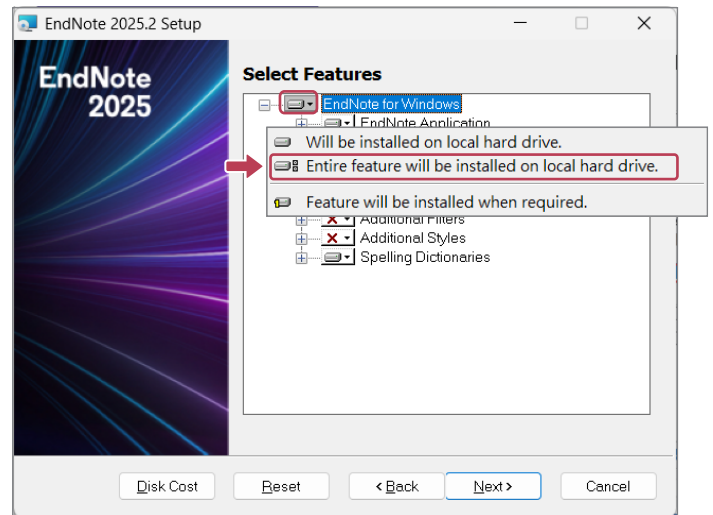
EndNote 2025.2 Setup

EndNote 2025

Select Features

EndNote for Windows

EndNote Application

Will be installed on local hard drive.

Entire feature will be installed on local hard drive.

Feature will be installed when required.

Additional Filters

Additional Styles

Spelling Dictionaries

Disk Cost Reset < Back Next > Cancel